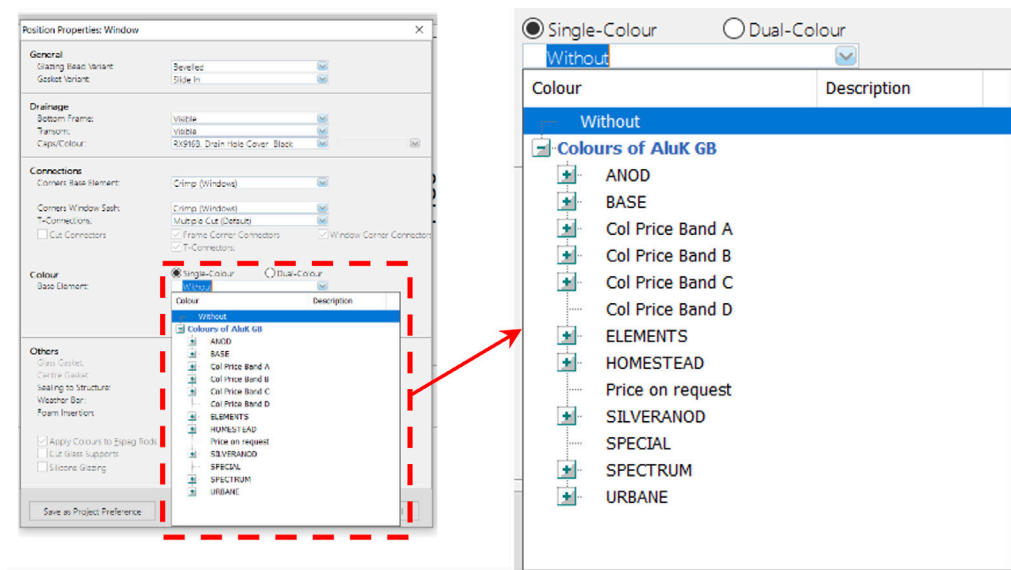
Position Properties: Window

General
Glazing Bead Variant: Beveled
Gasket Variant: Slide In

Drainage
Bottom Frame: Visible
Transom: Visible
Caps/Colour: RX9160, Drain Hole Cover, Black

Connections
Corners Base Element: Crimp (Windows)
Corners Window Sash: Crimp (Windows)
T-Connections: Multiple Cut (Default)
Cut Connectors
Frame Corner Connectors
Window Corner Connectors
T-Connectors

Colour
Base Element:
Single-Colour
Dual-Colour
Without
Colour
Description
Without
Colours of AluK GB
ANOD
BASE
Col Price Band A
Col Price Band B
Col Price Band C
Col Price Band D
ELEMENTS
HOMESTEAD
Price on request
SILVERANOD
SPECIAL
SPECTRUM
URBANE

Others
Glass Gasket:
Centre Gasket:
Sealing to Structure:
Weather Bar:
Foam Insertion:
Apply Colours to Espag Rods
Cut Glass Supports
Silicone Glazing

Save as Project Preference

Single-Colour
Dual-Colour
Without
Colour
Description
Without
Colours of AluK GB
ANOD
BASE
Col Price Band A
Col Price Band B
Col Price Band C
Col Price Band D
ELEMENTS
HOMESTEAD
Price on request
SILVERANOD
SPECIAL
SPECTRUM
URBANE